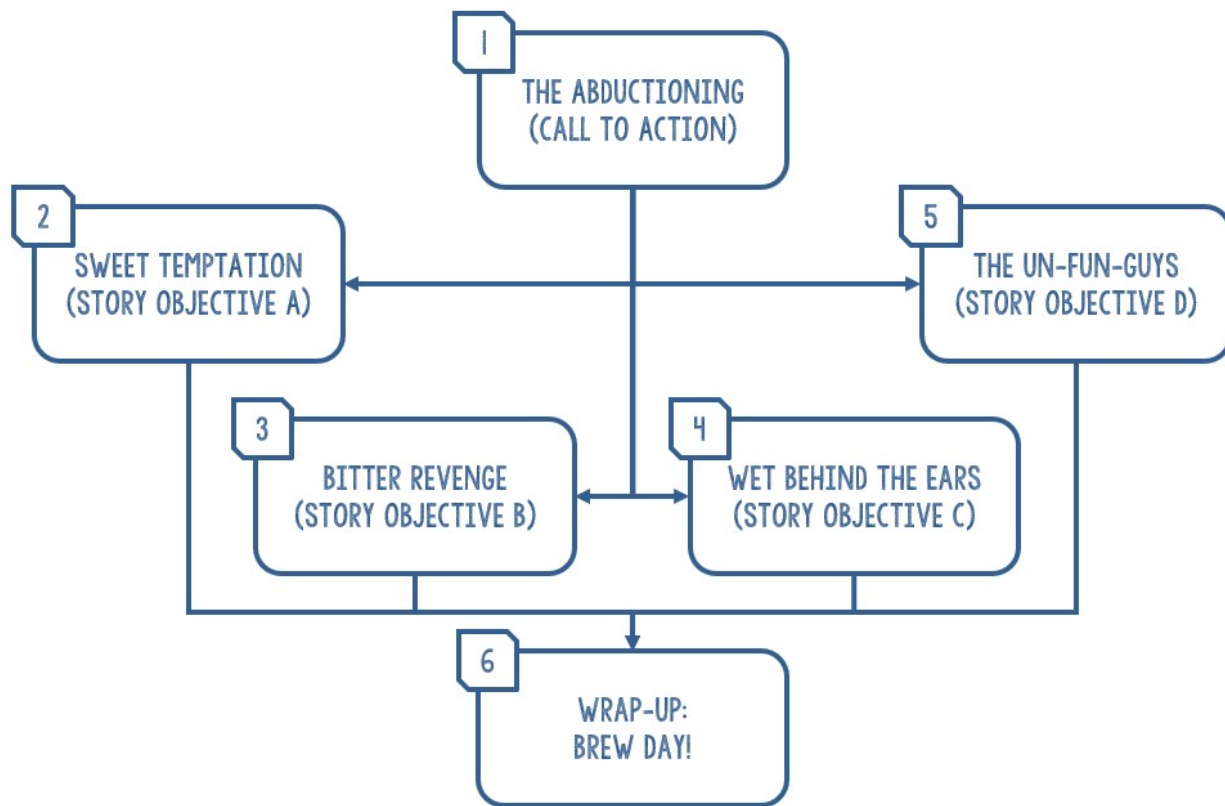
1
THE ABDUCTIONING
(CALL TO ACTION)

2
SWEET TEMPTATION
(STORY OBJECTIVE A)

5
THE UN-FUN-GUYS
(STORY OBJECTIVE D)

3
BITTER REVENGE
(STORY OBJECTIVE B)

4
WET BEHIND THE EARS
(STORY OBJECTIVE C)

6
WRAP-UP:
BREW DAY!